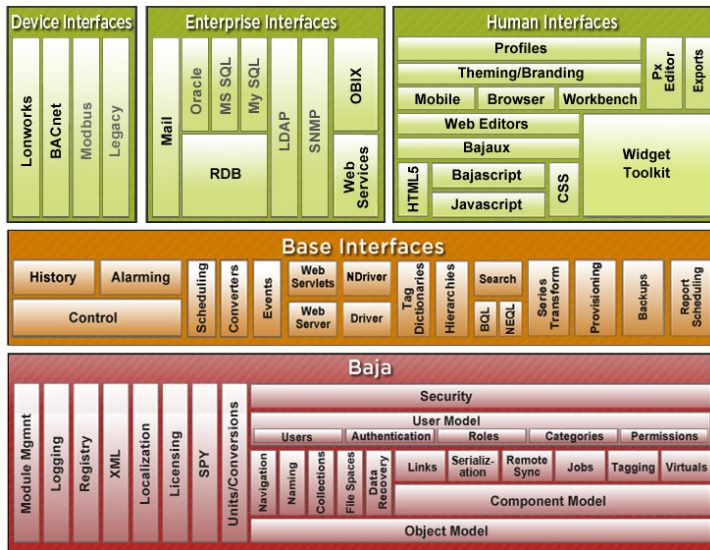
Device Interfaces

Lonworks

BACnet

Modbus

Legacy

Enterprise Interfaces

Mail

Oracle

MS SQL

My SQL

RDB

LDAP

SNMP

OBIX

Web Services

Human Interfaces

Profiles

Theming/Branding

Mobile

Browser

Workbench

Px Editor

Exports

Web Editors

Bajaux

HTML5

Bajascript

Javascript

CSS

Widget Toolkit

Base Interfaces

History

Alarming

Control

Scheduling

Converters

Events

Web Servlets

Web Server

NDriver

Driver

Tag Dictionaries

Hierarchies

Search

BQL

NEQL

Series Transform

Provisioning

Backups

Report Scheduling

Baja

Module Mgmnt

Logging

Registry

XML

Localization

Licensing

SPY

Units/Conversions

Security

User Model

Users

Authentication

Roles

Categories

Permissions

Navigation

Naming

Collections

File Spaces

Data Recovery

Links

Serializ-ation

Remote Sync

Jobs

Tagging

Virtuals

Component Model

Object Model